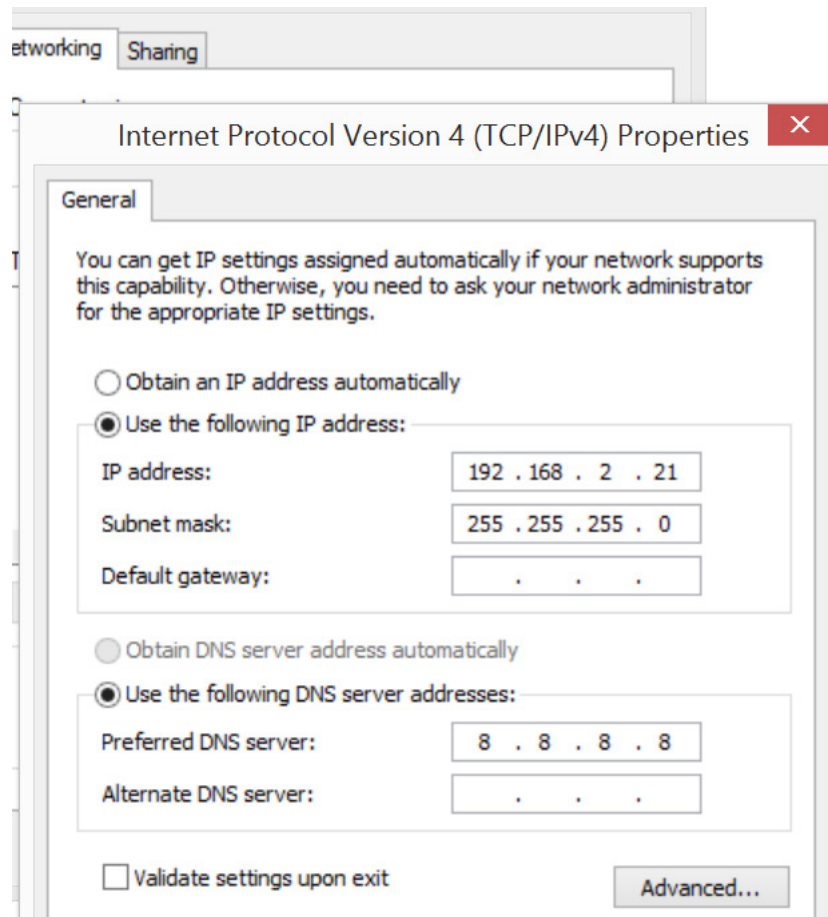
etworking | Sharing

Internet Protocol Version 4 (TCP/IPv4) Properties

General

You can get IP settings assigned automatically if your network supports this capability. Otherwise, you need to ask your network administrator for the appropriate IP settings.

Obtain an IP address automatically

Use the following IP address:

IP address: 192 . 168 . 2 . 21

Subnet mask: 255 . 255 . 255 . 0

Default gateway: . . .

Obtain DNS server address automatically

Use the following DNS server addresses:

Preferred DNS server: 8 . 8 . 8 . 8

Alternate DNS server: . . .

Validate settings upon exit

Advanced...